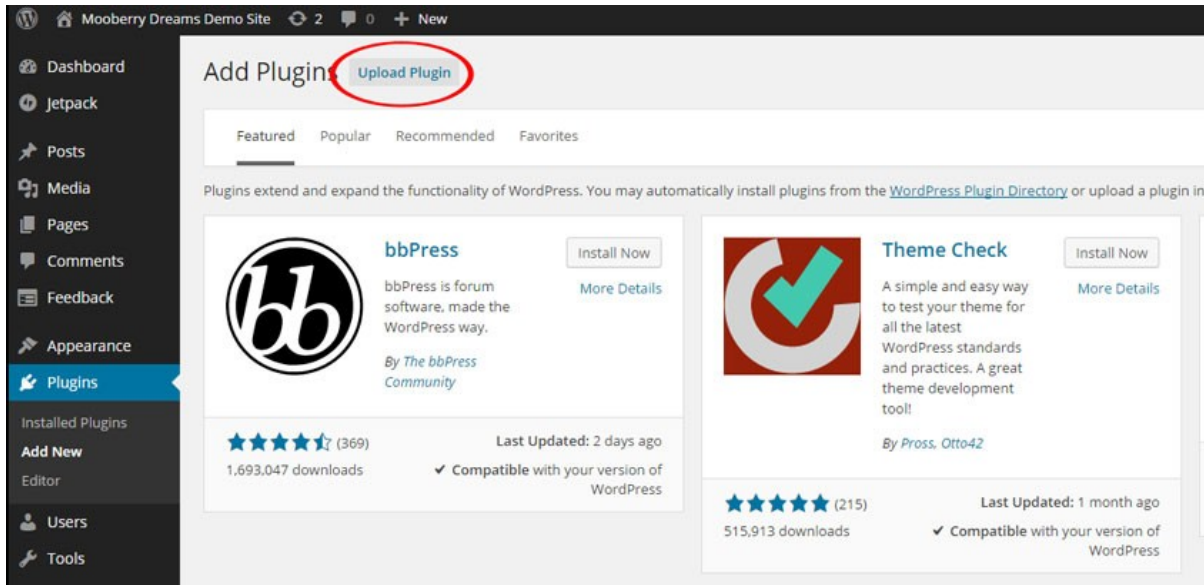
Mooberry Dreams Demo Site 2 0 + New

Dashboard
Jetpack
Posts
Media
Pages
Comments
Feedback
Appearance
Plugins
Installed Plugins
Add New
Editor
Users
Tools

Add Plugins Upload Plugin

Featured Popular Recommended Favorites

Plugins extend and expand the functionality of WordPress. You may automatically install plugins from the WordPress Plugin Directory or upload a plugin in

bbPress
Install Now
More Details
bbPress is forum software, made the WordPress way.
By The bbPress Community
(369)
1,693,047 downloads
Last Updated: 2 days ago
✔ Compatible with your version of WordPress

Theme Check
Install Now
More Details
A simple and easy way to test your theme for all the latest WordPress standards and practices. A great theme development tool!
By Pross, Otto42
(215)
515,913 downloads
Last Updated: 1 month ago
✔ Compatible with your version of WordPress